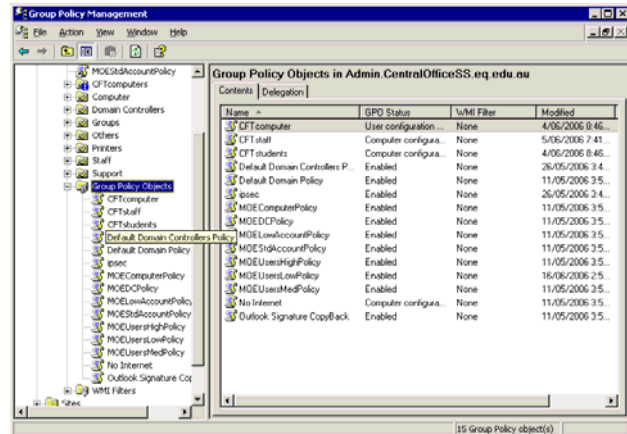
Group Policy Management

File Action View Window Help

MOEStdAccountPolicy
CFTcomputers
Computer
Domain Controllers
Groups
Others
Printers
Staff
Support
Group Policy Objects
CFTcomputer
CFTstaff
CFTstudents
Default Domain Controllers Policy
Default Domain Policy
ipsec
MOEComputerPolicy
MOEDCPolicy
MOELowAccountPolicy
MOEStdAccountPolicy
MOEUsersHighPolicy
MOEUsersLowPolicy
MOEUsersMedPolicy
No Internet
Outlook Signature Cop
WMI Filters
Sites

Group Policy Objects in Admin.CentralOfficeSS.eq.edu.au

Contents | Delegation

| Name | GPO Status | WMI Filter | Modified |
|---|---|---|---|
| CFTcomputer | User configuration ... | None | 4/06/2006 8:46... |
| CFTstaff | Computer configura... | None | 5/06/2006 7:41... |
| CFTstudents | Computer configura... | None | 4/06/2006 8:46... |
| Default Domain Controllers P... | Enabled | None | 26/05/2006 3:4... |
| Default Domain Policy | Enabled | None | 11/05/2006 3:5... |
| ipsec | Enabled | None | 26/05/2006 2:4... |
| MOEComputerPolicy | Enabled | None | 11/05/2006 3:5... |
| MOEDCPolicy | Enabled | None | 11/05/2006 3:5... |
| MOELowAccountPolicy | Enabled | None | 11/05/2006 3:5... |
| MOEStdAccountPolicy | Enabled | None | 11/05/2006 3:5... |
| MOEUsersHighPolicy | Enabled | None | 11/05/2006 3:5... |
| MOEUsersLowPolicy | Enabled | None | 16/06/2006 2:5... |
| MOEUsersMedPolicy | Enabled | None | 11/05/2006 3:5... |
| No Internet | Computer configura... | None | 11/05/2006 3:5... |
| Outlook Signature CopyBack | Enabled | None | 11/05/2006 3:5... |

15 Group Policy object(s)